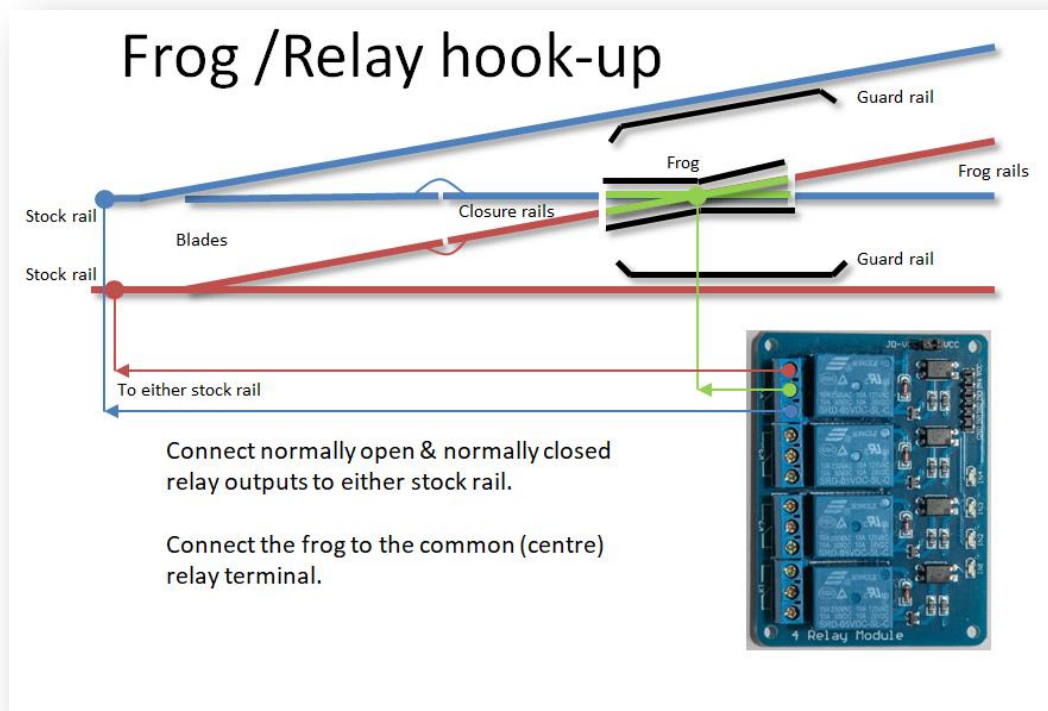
Frog /Relay hook-up

Guard rail

Frog

Frog rails

Stock rail

Closure rails

Blades

Guard rail

Stock rail

To either stock rail

Connect normally open & normally closed relay outputs to either stock rail.

Connect the frog to the common (centre) relay terminal.

JD-VCC VCC

SRD-05VDC-SL-C

4 Relay Module